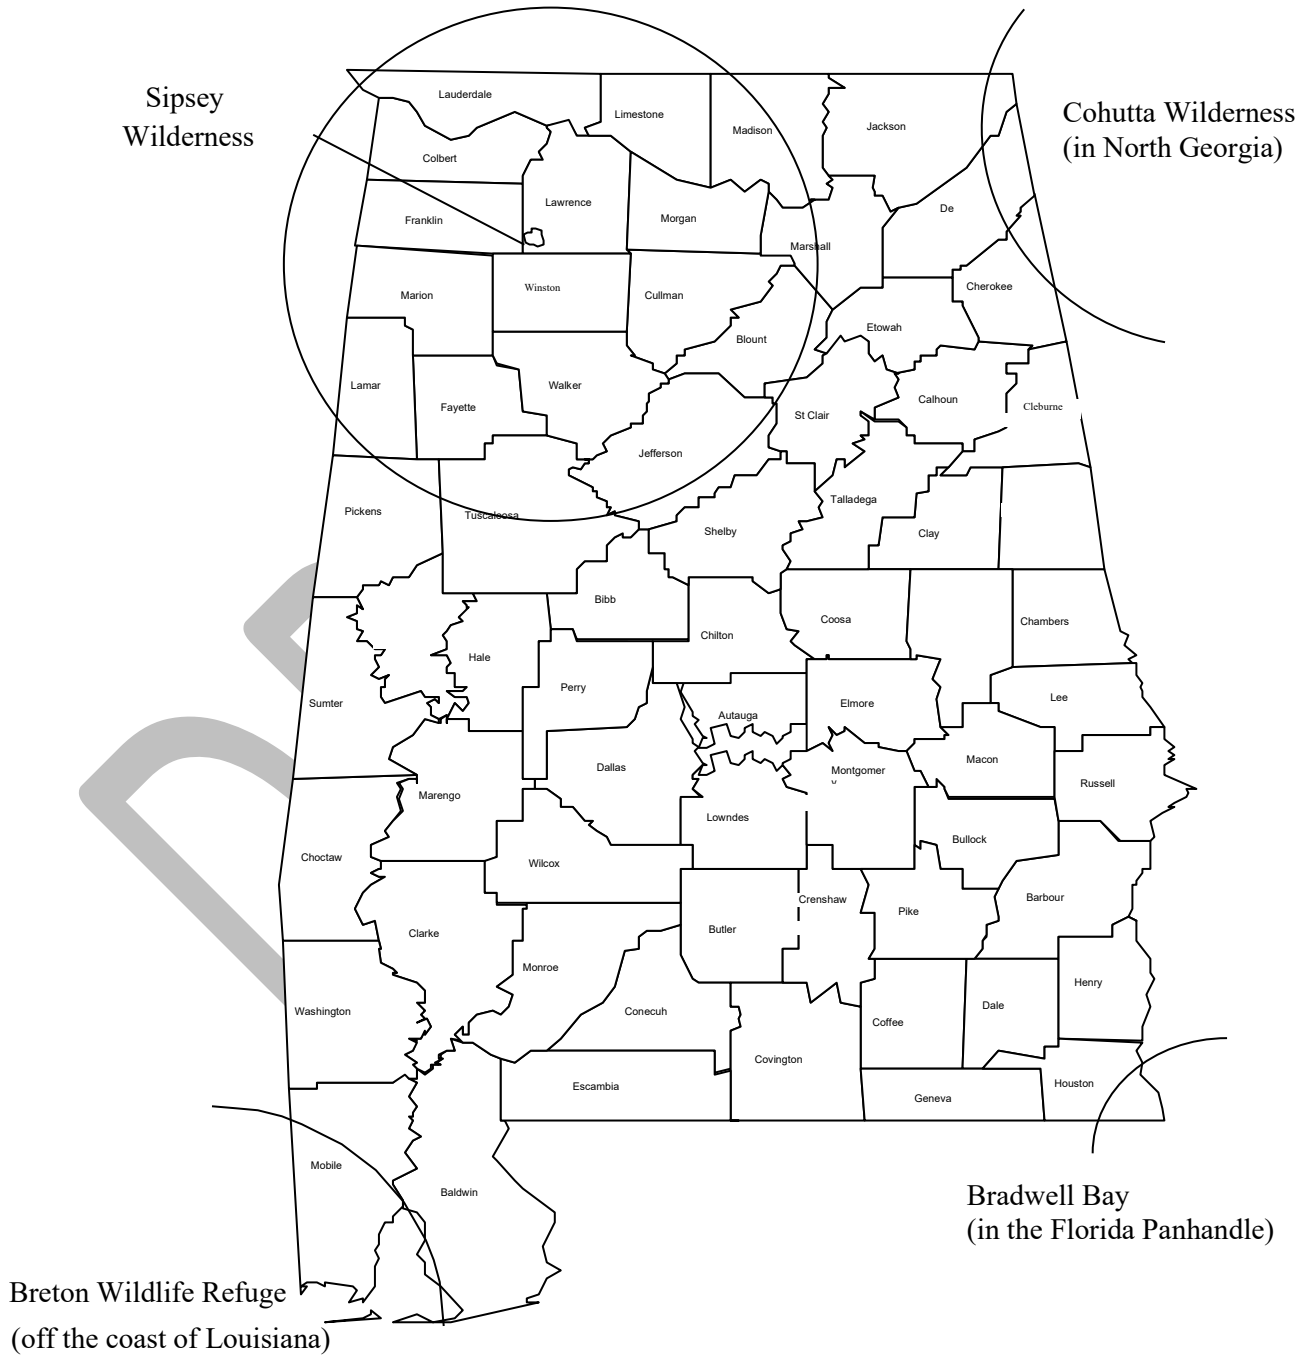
Sipsey Wilderness

Cohutta Wilderness (in North Georgia)

Lauderdale
Limestone
Madison
Jackson
Colbert
Lawrence
Franklin
Morgan
De
Marshall
Winston
Marion
Cullman
Cherokee
Etowah
Blount
Lamar
Walker
Fayette
Calhoun
St Clair
Cleburne
Jefferson
Pickens
Tuscaloosa
Talladega
Shelby
Clay
Bibb
Coosa
Chambers
Hale
Chilton
Perry
Sumter
Autauga
Elmore
Lee
Dallas
Macon
Marengo
Montgomer
y
Russell
Lowndes
Choctaw
Wilcox
Bullock
Barbour
Crenshaw
Clarke
Butler
Pike
Monroe
Henry
Washington
Conecuh
Coffee
Dale
Covington
Escambia
Houston
Geneva
Mobile
Baldwin

Bradwell Bay (in the Florida Panhandle)

Breton Wildlife Refuge (off the coast of Louisiana)